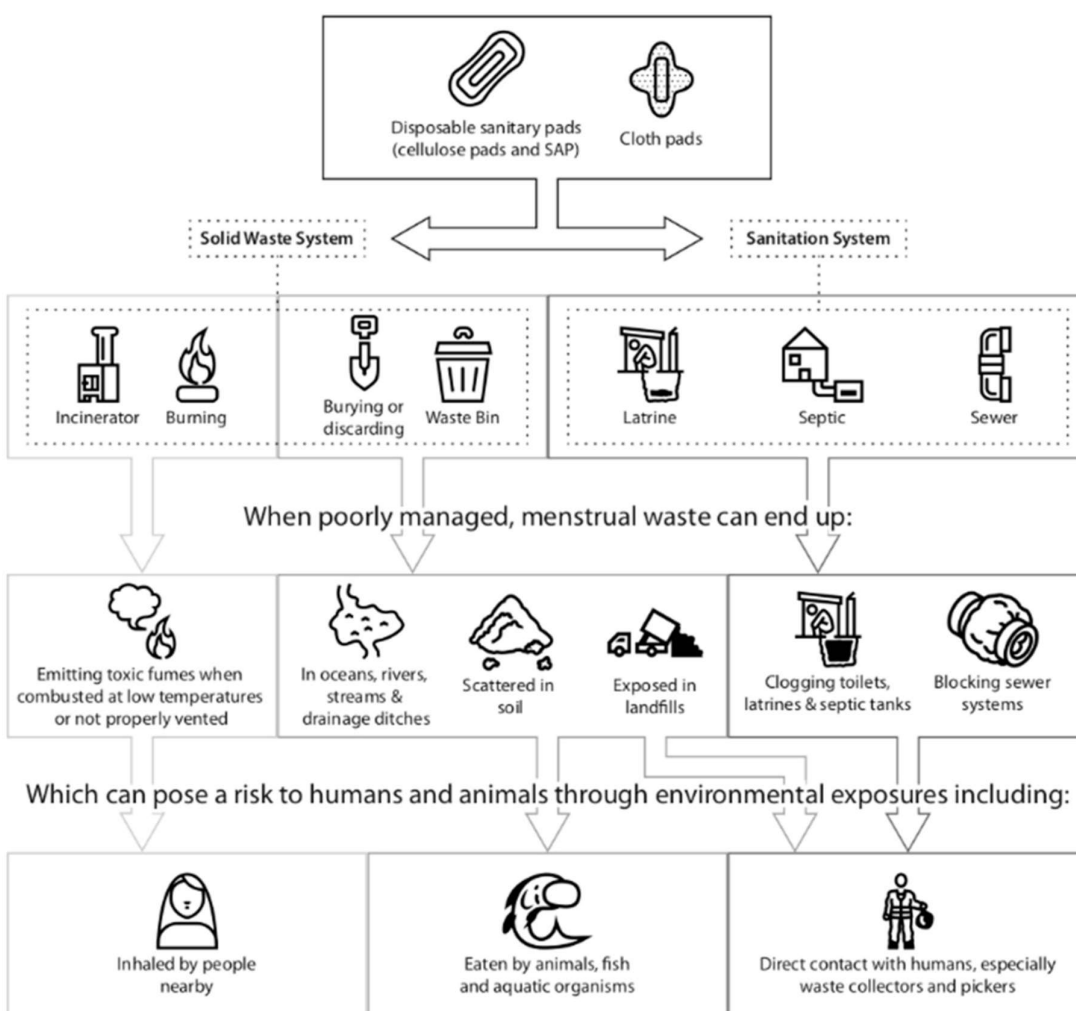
Disposable sanitary pads (cellulose pads and SAP)

Cloth pads

Solid Waste System

Sanitation System

Incinerator

Burning

Burying or discarding

Waste Bin

Latrine

Septic

Sewer

When poorly managed, menstrual waste can end up:

Emitting toxic fumes when combusted at low temperatures or not properly vented

In oceans, rivers, streams & drainage ditches

Scattered in soil

Exposed in landfills

Clogging toilets, latrines & septic tanks

Blocking sewer systems

Which can pose a risk to humans and animals through environmental exposures including:

Inhaled by people nearby

Eaten by animals, fish and aquatic organisms

Direct contact with humans, especially waste collectors and pickers